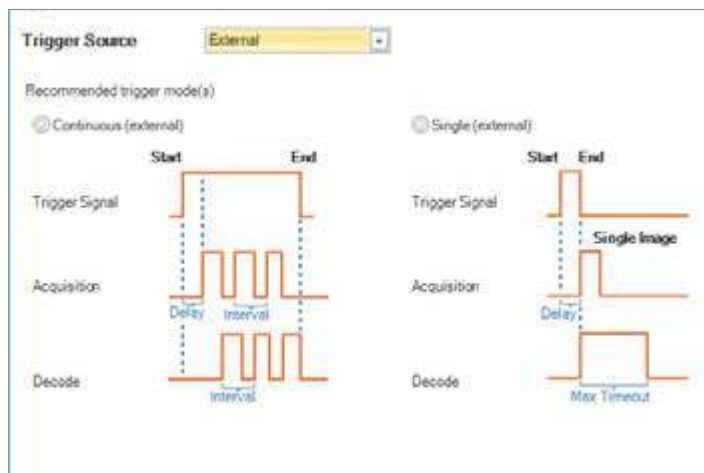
Trigger Source External

Recommended trigger mode(s)

Continuous (external)

Start End

Trigger Signal

Acquisition

Delay Interval

Decode

Interval

Single (external)

Start End

Trigger Signal

Single Image

Acquisition

Delay

Decode

Max Timeout